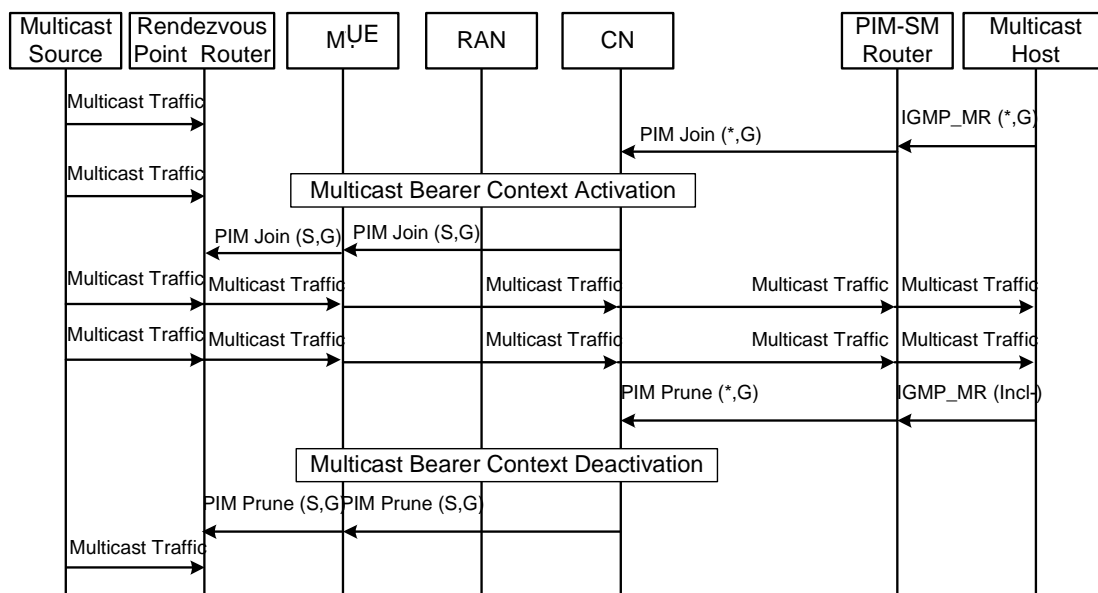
Multicast Source

Rendezvous Point Router

MUE

RAN

CN

PIM-SM Router

Multicast Host

Multicast Traffic

IGMP_MR (*,G)

PIM Join (*,G)

Multicast Traffic

Multicast Bearer Context Activation

PIM Join (S,G)

PIM Join (S,G)

Multicast Traffic

Multicast Traffic

Multicast Traffic

Multicast Traffic

Multicast Traffic

Multicast Traffic

Multicast Traffic

Multicast Traffic

Multicast Traffic

Multicast Traffic

PIM Prune (*,G)

IGMP_MR (Incl-)

Multicast Bearer Context Deactivation

PIM Prune (S,G

PIM Prune (S,G)

Multicast Traffic